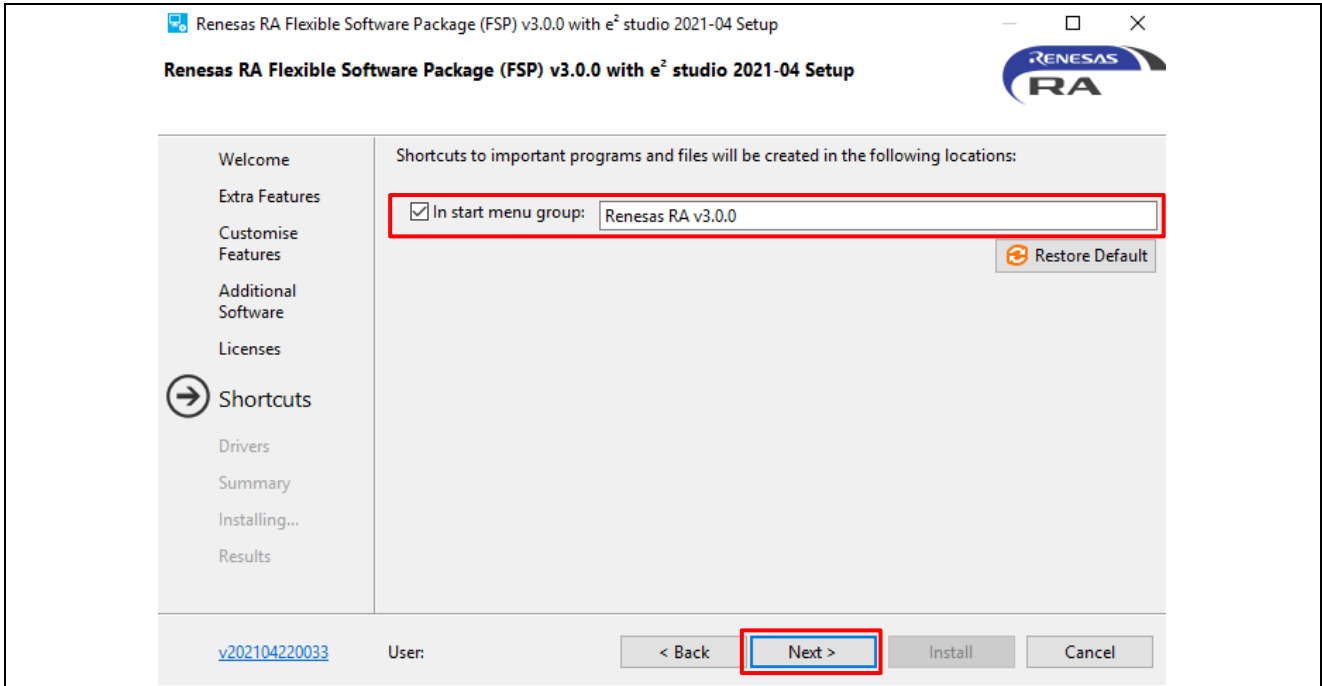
Renesas RA Flexible Software Package (FSP) v3.0.0 with $e^2$ studio 2021-04 Setup

Renesas RA Flexible Software Package (FSP) v3.0.0 with $e^2$ studio 2021-04 Setup

RENESAS
RA

Welcome
Extra Features
Customise Features
Additional Software
Licenses
Shortcuts
Drivers
Summary
Installing...
Results

Shortcuts to important programs and files will be created in the following locations:

In start menu group: Renesas RA v3.0.0

Restore Default

v202104220033
User:
< Back
Next >
Install
Cancel